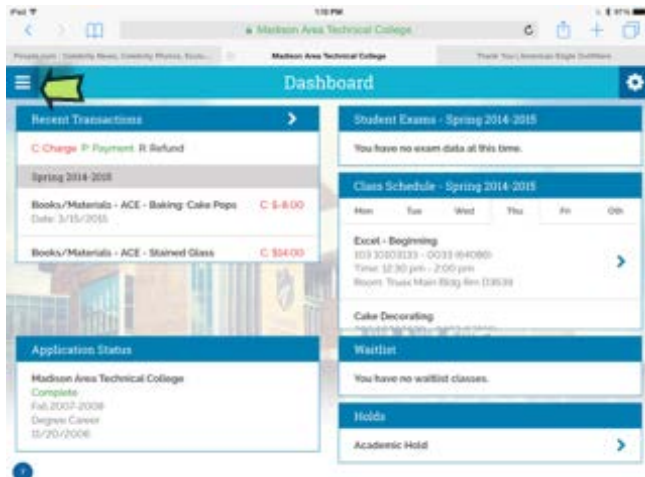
iPad
1:10 PM
87%
Madison Area Technical College
People.com : Celebrity News, Celebrity Photos, Excl...
Madison Area Technical College
Thank You | American Eagle Outfitters

Dashboard

Recent Transactions
C Charge P Payment R Refund
Spring 2014-2015
Books/Materials - ACE - Baking: Cake Pops C $-8.00
Date: 3/15/2015
Books/Materials - ACE - Stained Glass C $14.00

Student Exams - Spring 2014-2015
You have no exam data at this time.

Class Schedule - Spring 2014-2015
Mon Tue Wed Thu Fri Oth
Excel - Beginning
103 10103133 - 0033 (64080)
Time: 12:30 pm - 2:00 pm
Room: Truax Main Bldg Rm D1639
Cake Decorating
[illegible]

Application Status
Madison Area Technical College
Complete
Fall 2007-2008
Degree Career
11/20/2006

Waitlist
You have no waitlist classes.

Holds
Academic Hold